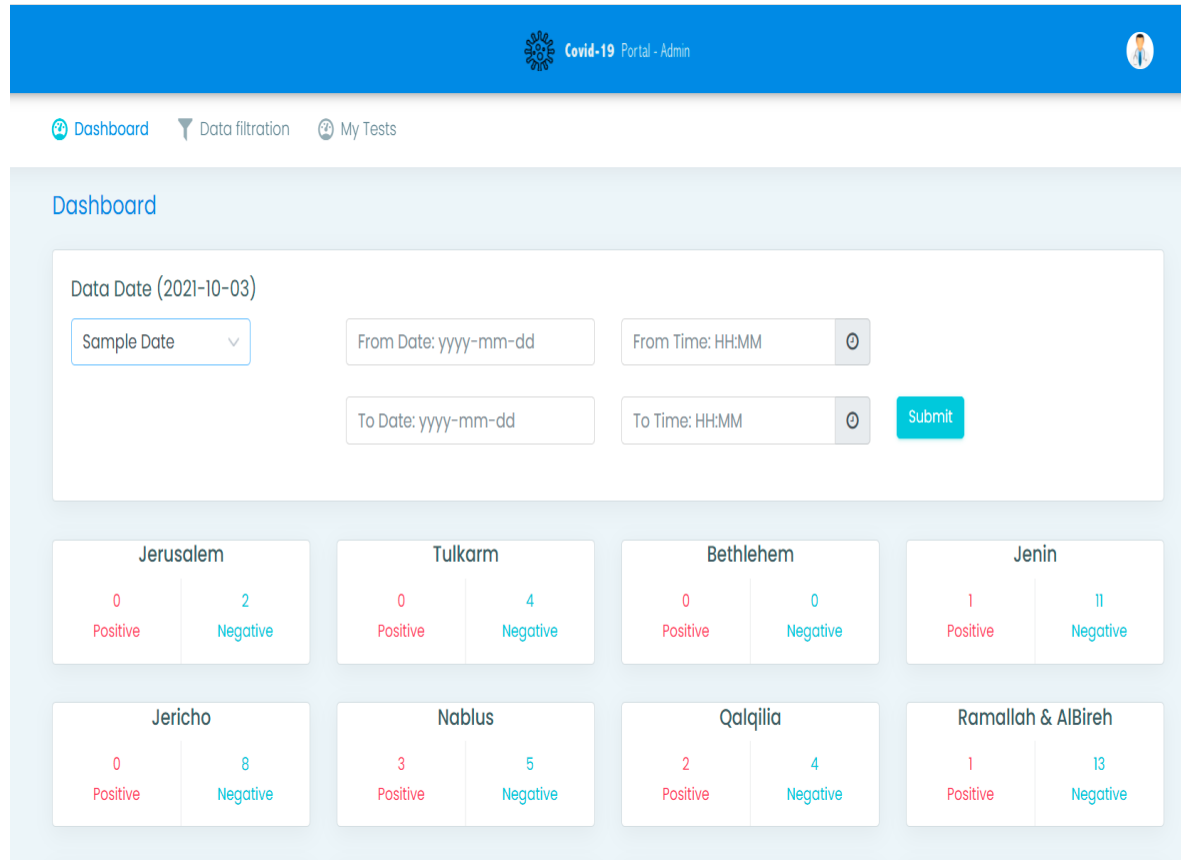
Covid-19 Portal - Admin

Dashboard  Data filtration  My Tests

Dashboard

Data Date (2021-10-03)

Sample Date

From Date: yyyy-mm-dd

From Time: HH:MM

To Date: yyyy-mm-dd

To Time: HH:MM

Submit

Jerusalem
0 Positive
2 Negative

Tulkarm
0 Positive
4 Negative

Bethlehem
0 Positive
0 Negative

Jenin
1 Positive
11 Negative

Jericho
0 Positive
8 Negative

Nablus
3 Positive
5 Negative

Qalqilia
2 Positive
4 Negative

Ramallah & AlBireh
1 Positive
13 Negative